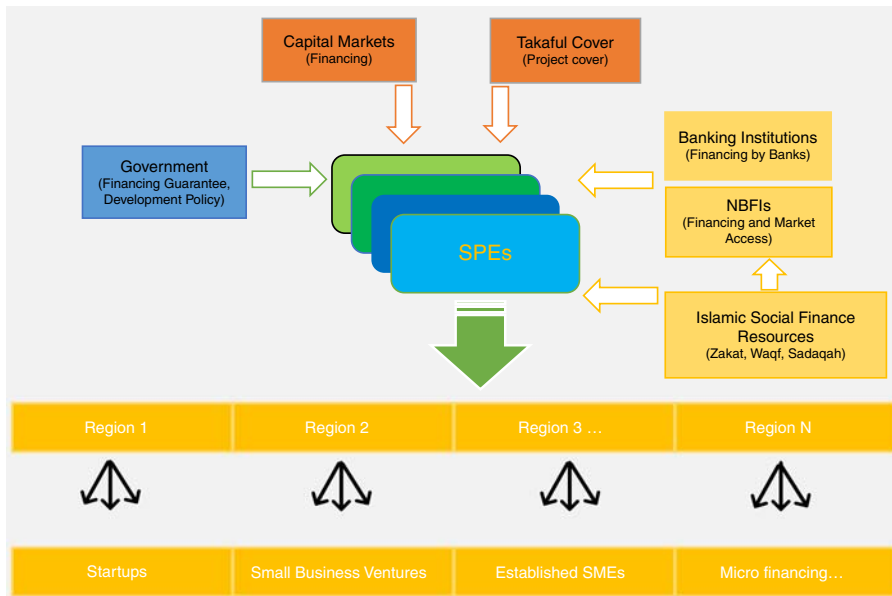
Capital Markets
(Financing)

Takaful Cover
(Project cover)

Government
(Financing Guarantee, Development Policy)

SPEs

Banking Institutions
(Financing by Banks)

NBFIs
(Financing and Market Access)

Islamic Social Finance Resources
(Zakat, Waqf, Sadaqah)

| Region 1 | Region 2 | Region 3 … | Region N |
|---|---|---|---|
| Startups | Small Business Ventures | Established SMEs | Micro financing… |